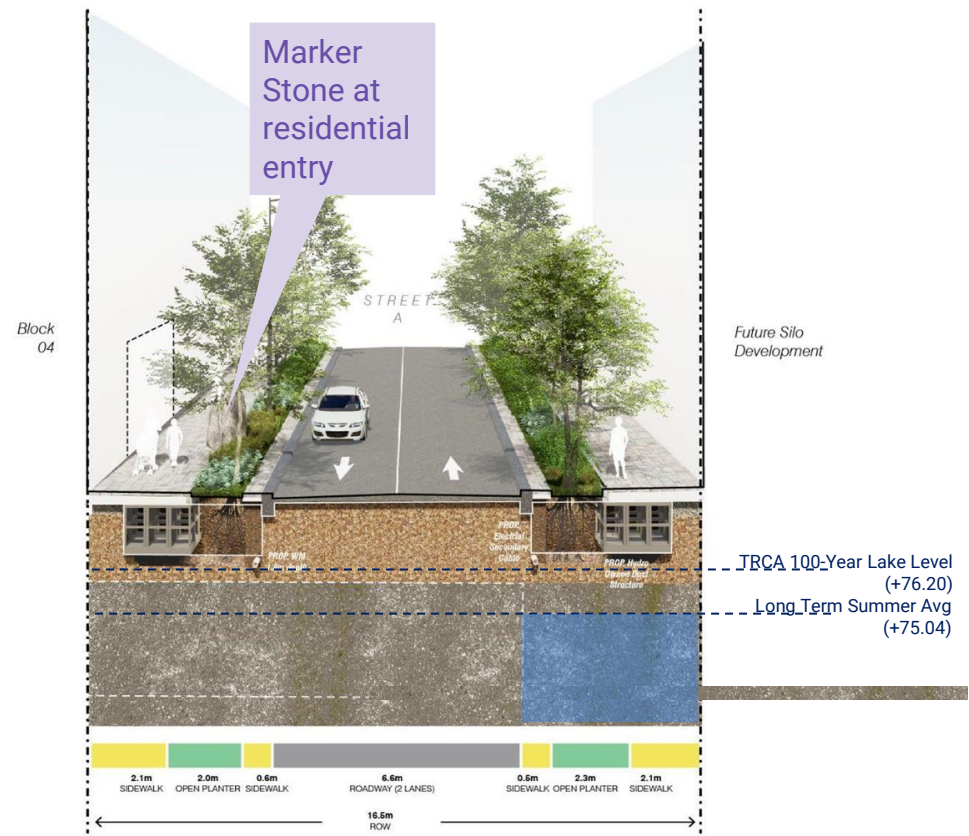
Marker Stone at residential entry

STREET A

Block 04

Future Silo Development

PROP. WM

PROP. Electrical Secondary Cable

PROP. Hydro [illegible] Structure

TRCA 100-Year Lake Level (+76.20)

Long Term Summer Avg (+75.04)

2.1m SIDEWALK

2.0m OPEN PLANTER

0.6m SIDEWALK

6.6m ROADWAY (2 LANES)

0.5m SIDEWALK

2.3m OPEN PLANTER

2.1m SIDEWALK

16.5m ROW